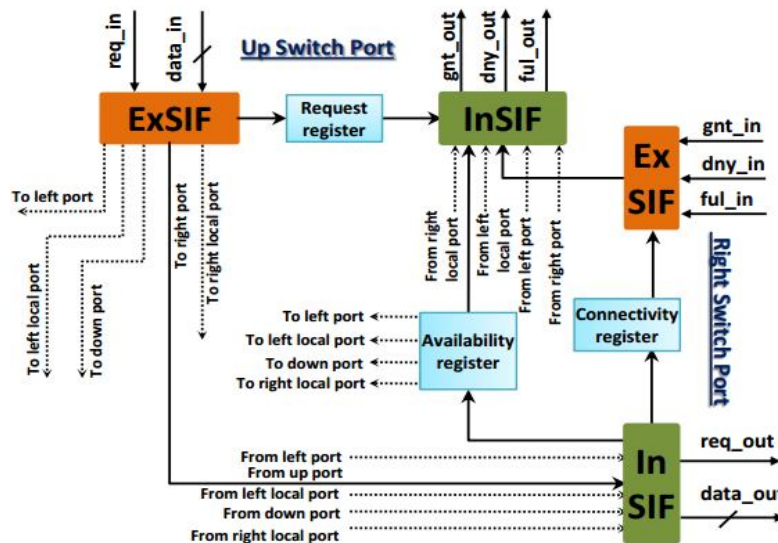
req_in
data_in
Up Switch Port
gnt_out
dny_out
ful_out
ExSIF
Request register
InSIF
gnt_in
dny_in
ful_in
Ex SIF
To left port
To left local port
To down port
To right port
To right local port
From right local port
From left local port
From left port
From right port
Right Switch Port
To left port
To left local port
To down port
To right local port
Availability register
Connectivity register
From left port
From up port
From left local port
From down port
From right local port
In SIF
req_out
data_out